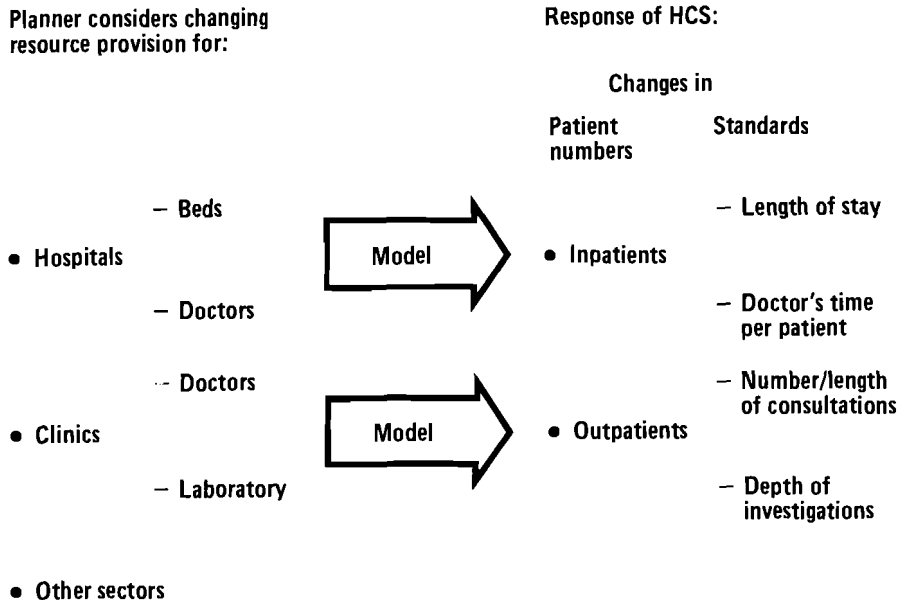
Planner considers changing resource provision for:

Response of HCS:

Changes in

Patient numbers

Standards

- Beds

• Hospitals

Model

• Inpatients

- Length of stay

- Doctors

- Doctor's time per patient

- Doctors

- Number/length of consultations

• Clinics

Model

• Outpatients

- Laboratory

- Depth of investigations

• Other sectors